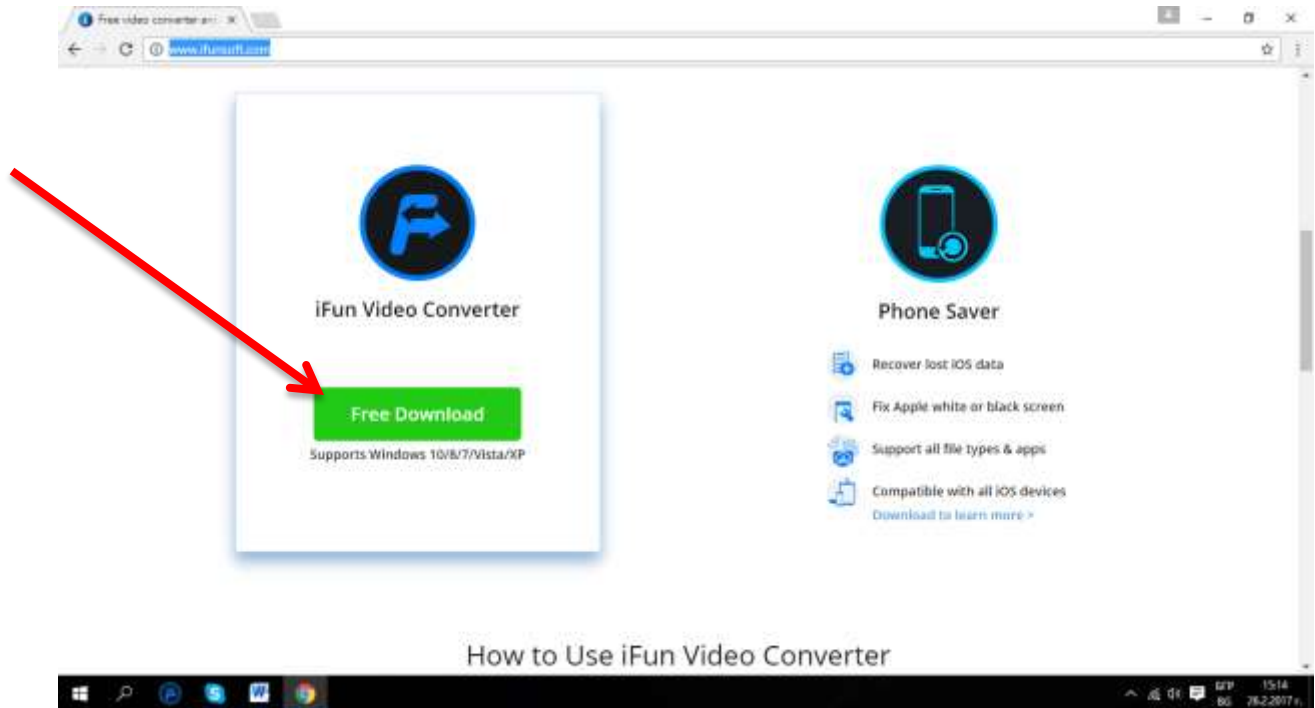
Free video converter an

www.ifunsoft.com

iFun Video Converter

Free Download

Supports Windows 10/8/7/Vista/XP

Phone Saver

Recover lost iOS data

Fix Apple white or black screen

Support all file types & apps

Compatible with all iOS devices

Download to learn more >

How to Use iFun Video Converter

БГР
BG

15:14
26.2.2017 г.